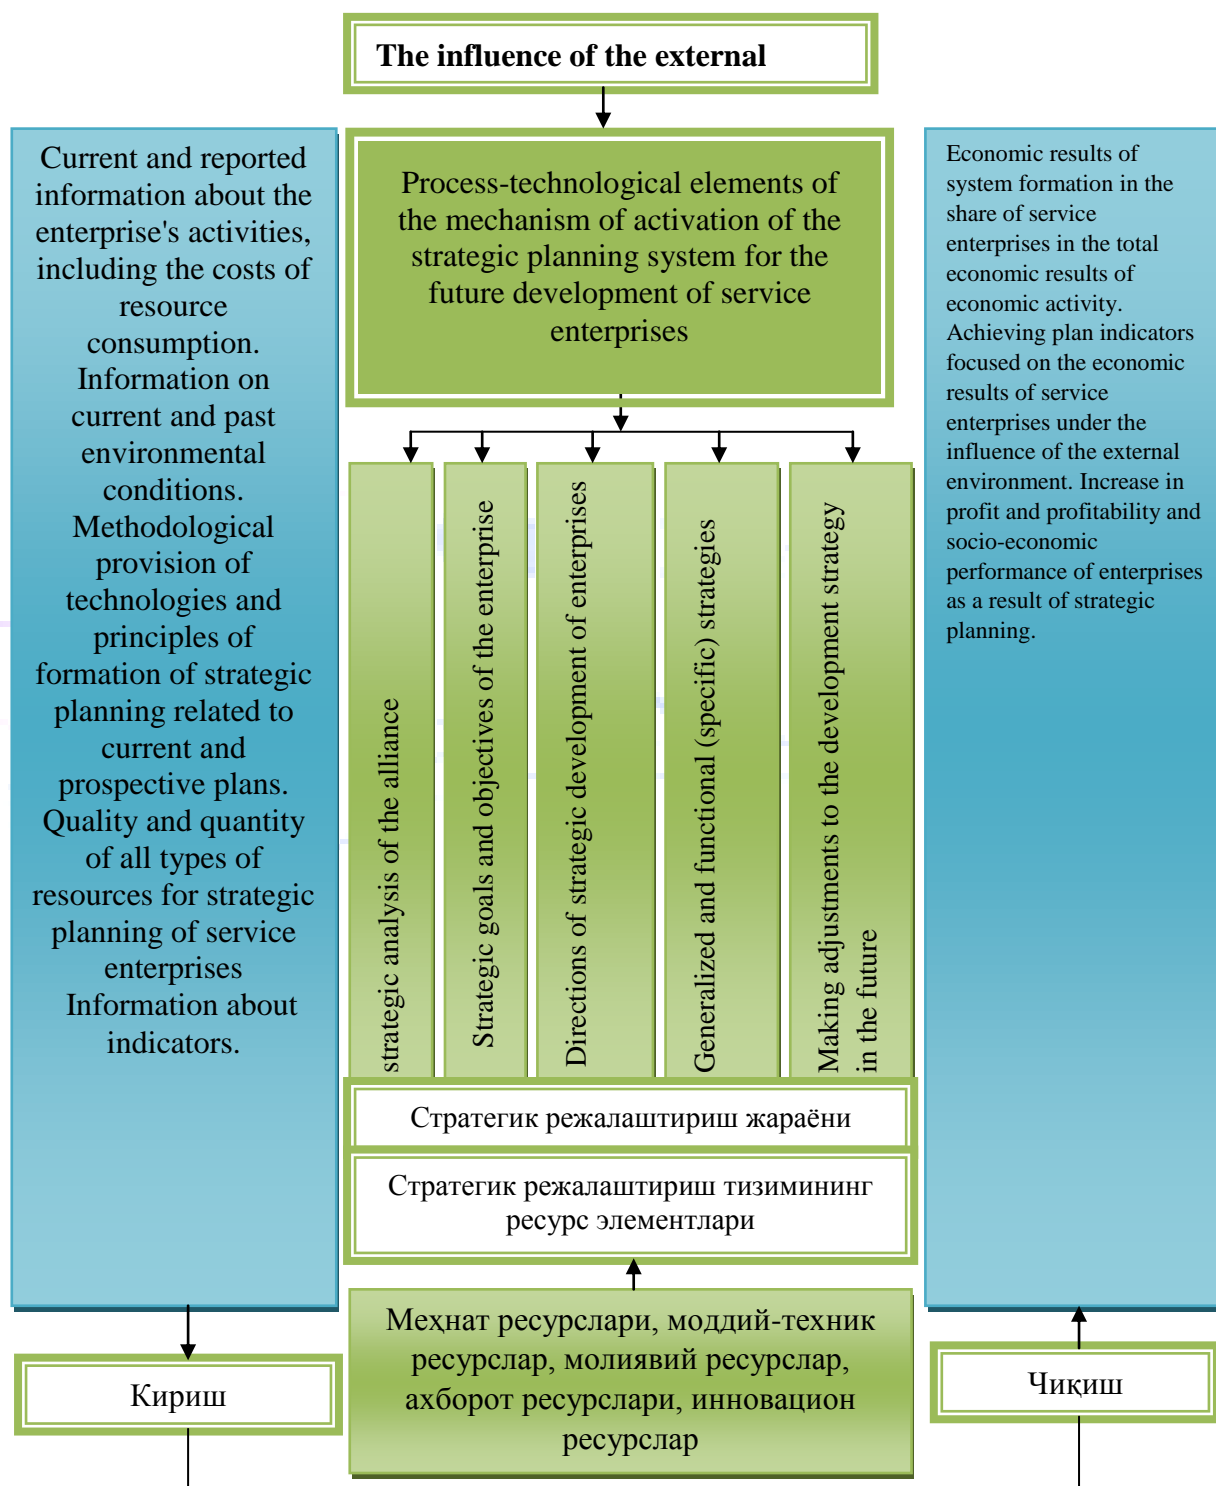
The influence of the external

Current and reported information about the enterprise's activities, including the costs of resource consumption. Information on current and past environmental conditions. Methodological provision of technologies and principles of formation of strategic planning related to current and prospective plans. Quality and quantity of all types of resources for strategic planning of service enterprises Information about indicators.

Process-technological elements of the mechanism of activation of the strategic planning system for the future development of service enterprises

strategic analysis of the alliance

Strategic goals and objectives of the enterprise

Directions of strategic development of enterprises

Generalized and functional (specific) strategies

Making adjustments to the development strategy in the future

Стратегик режалаштириш жараёни

Стратегик режалаштириш тизимининг ресурс элементлари

Economic results of system formation in the share of service enterprises in the total economic results of economic activity. Achieving plan indicators focused on the economic results of service enterprises under the influence of the external environment. Increase in profit and profitability and socio-economic performance of enterprises as a result of strategic planning.

Кириш

Меҳнат ресурслари, моддий-техник ресурслар, молиявий ресурслар, ахборот ресурслари, инновацион ресурслар

Чиқиш